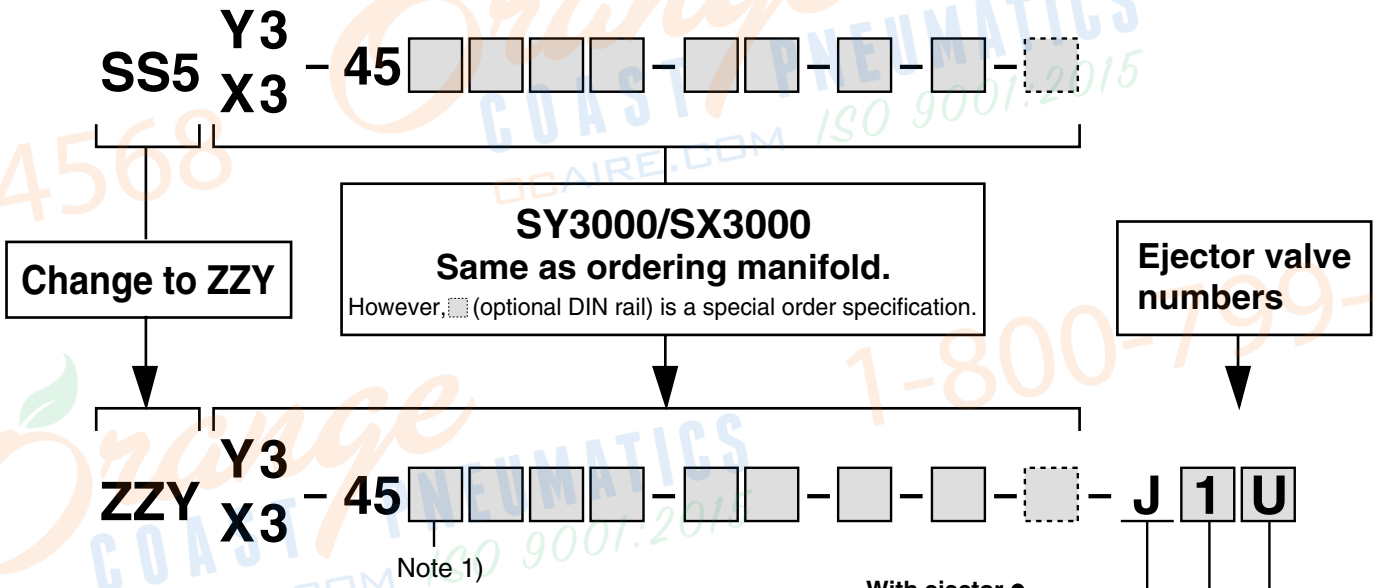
SS5 Y3 X3 – 45 – – – –

SY3000/SX3000
Same as ordering manifold.
However, (optional DIN rail) is a special order specification.

Change to ZZY

Ejector valve numbers

ZZY Y3 X3 – 45 – – – – – J 1 U

Note 1)

With ejector

Orange Coast Pneumatics ISO 9001:2015 OCAIRE.COM 4568 1-800-799-